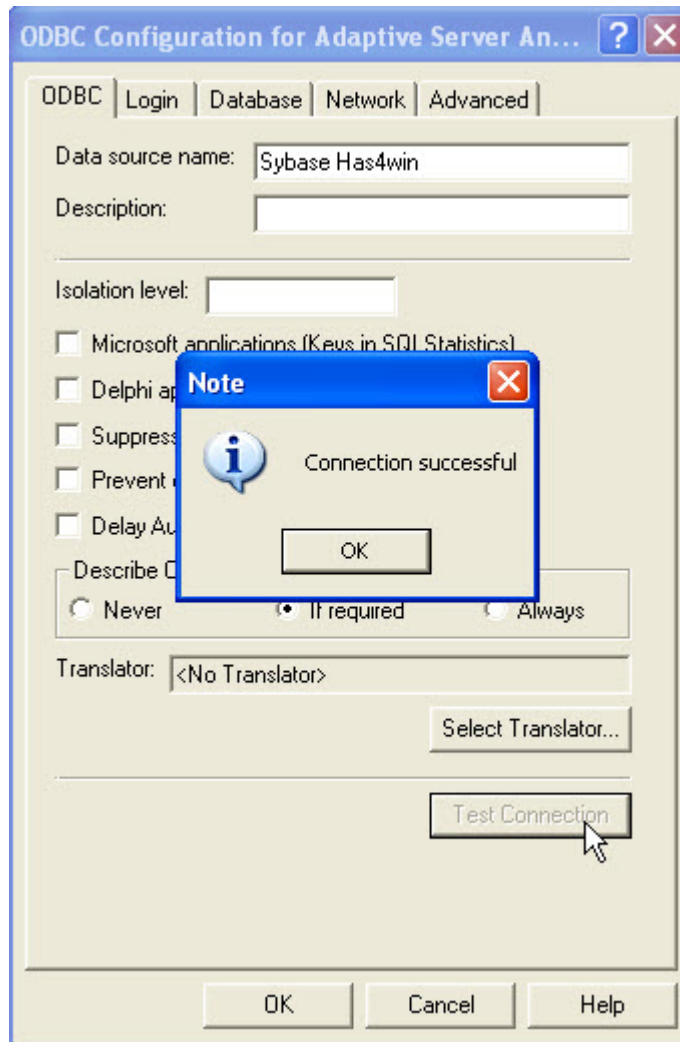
ODBC Configuration for Adaptive Server An...

ODBC | Login | Database | Network | Advanced

Data source name: Sybase Has4win

Description:

Isolation level:

Microsoft applications (Keys in SQL Statistics)

Delphi ap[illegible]

Suppress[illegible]

Prevent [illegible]

Delay Au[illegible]

Describe C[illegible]

Never

If required

Always

Note

Connection successful

OK

Translator: <No Translator>

Select Translator...

Test Connection

OK

Cancel

Help